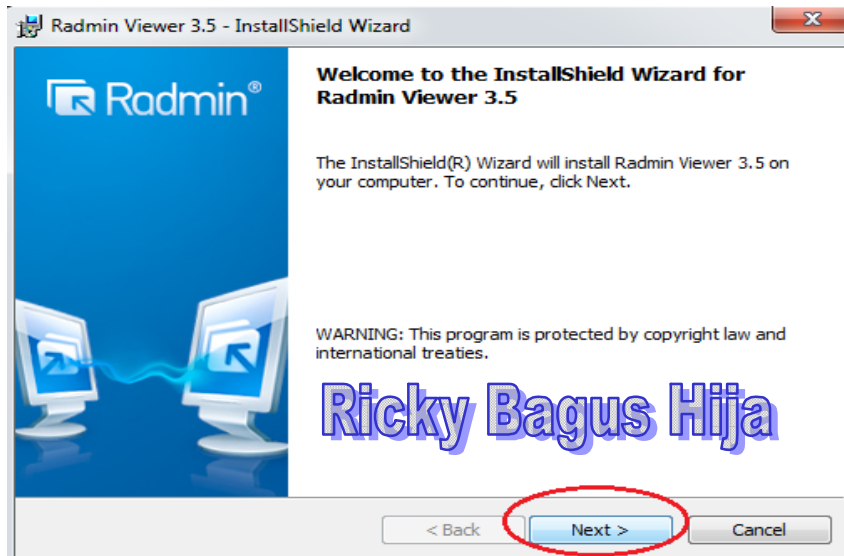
Radmin Viewer 3.5 - InstallShield Wizard

Radmin®

Welcome to the InstallShield Wizard for Radmin Viewer 3.5

The InstallShield(R) Wizard will install Radmin Viewer 3.5 on your computer. To continue, click Next.

WARNING: This program is protected by copyright law and international treaties.

Ricky Bagus Hija

< Back
Next >
Cancel